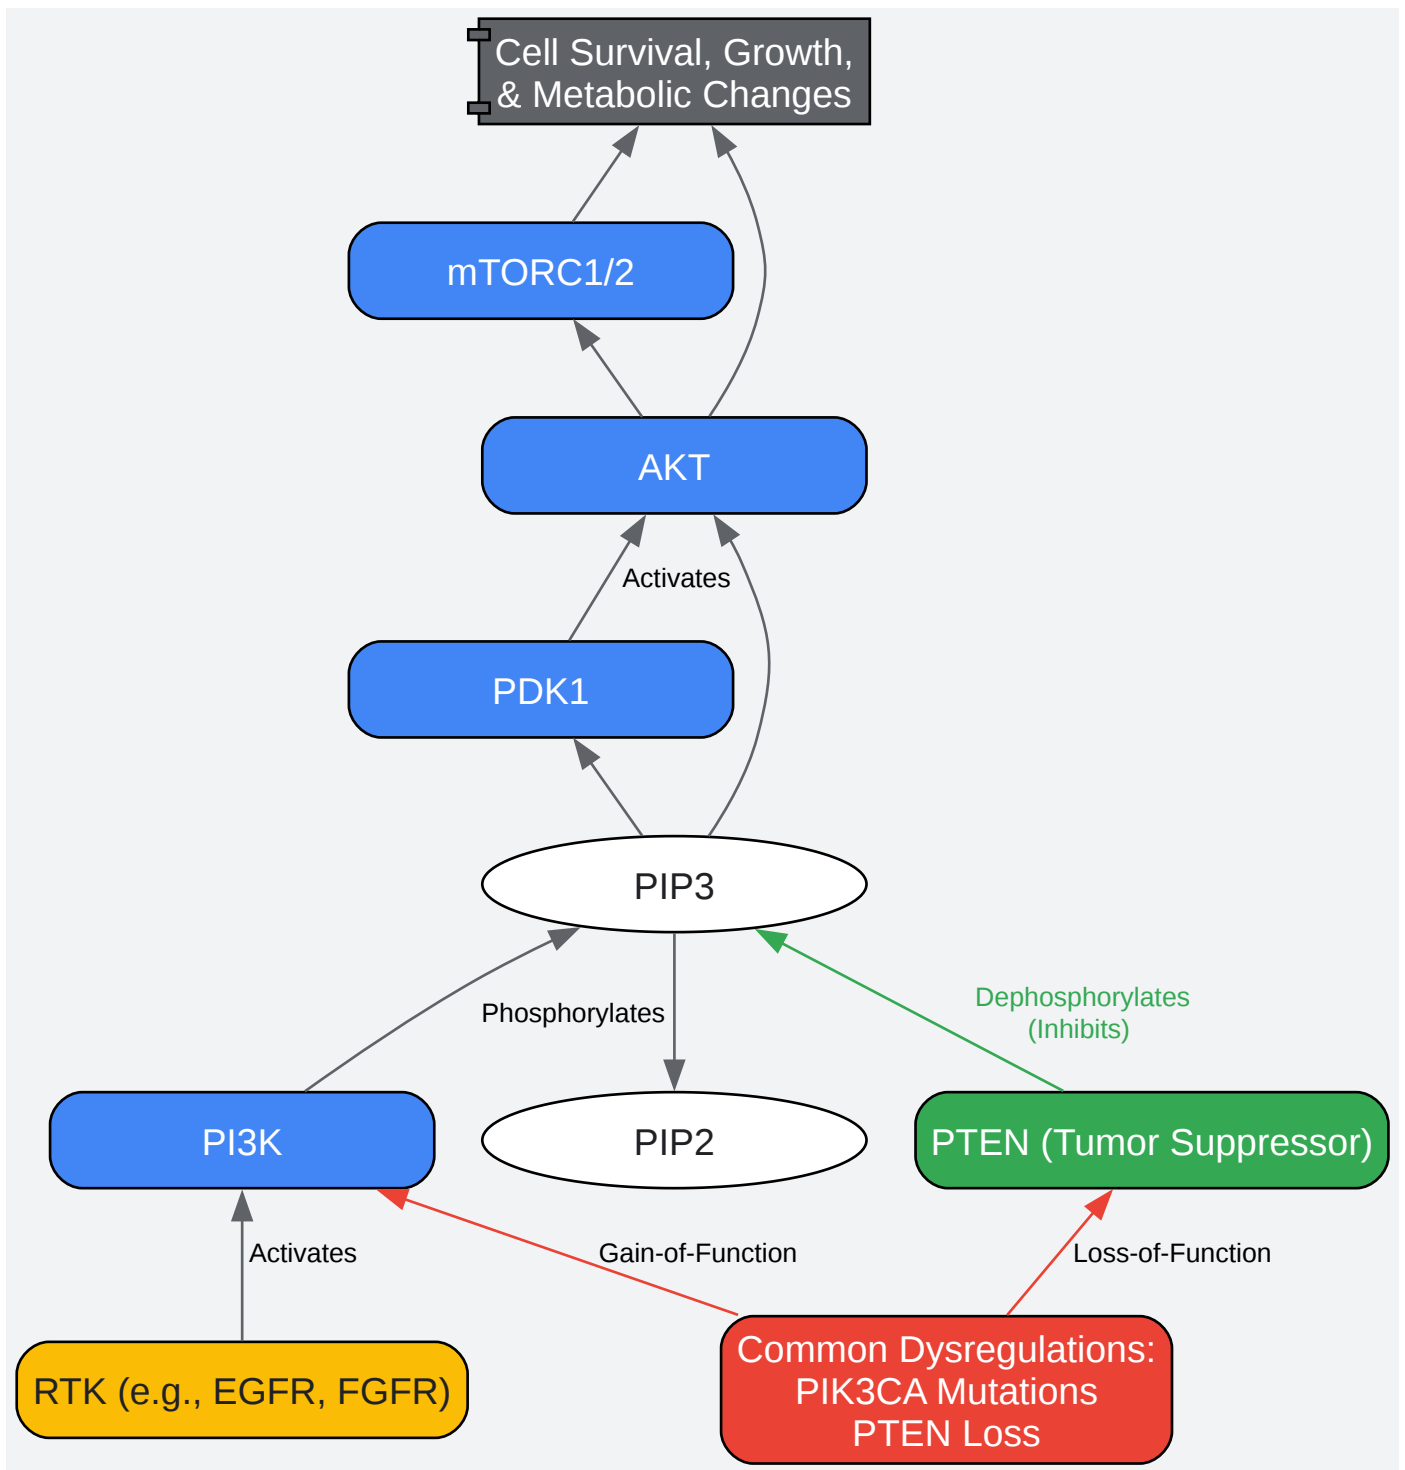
Cell Survival, Growth, & Metabolic Changes

mTORC1/2

AKT

Activates

PDK1

PIP3

Phosphorylates

Dephosphorylates (Inhibits)

PI3K

PIP2

PTEN (Tumor Suppressor)

Activates

Gain-of-Function

Loss-of-Function

RTK (e.g., EGFR, FGFR)

Common Dysregulations: PIK3CA Mutations PTEN Loss